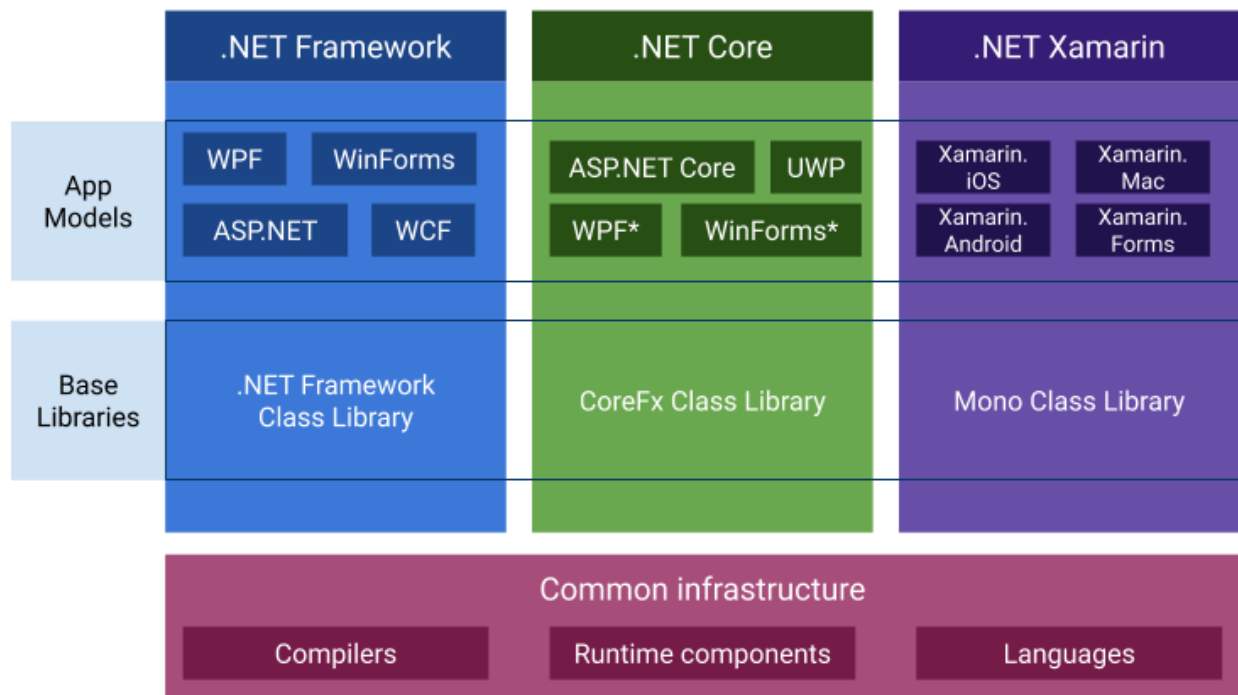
.NET Framework

.NET Core

.NET Xamarin

App Models

WPF

WinForms

ASP.NET

WCF

ASP.NET Core

UWP

WPF*

WinForms*

Xamarin. iOS

Xamarin. Mac

Xamarin. Android

Xamarin. Forms

Base Libraries

.NET Framework Class Library

CoreFx Class Library

Mono Class Library

Common infrastructure

Compilers

Runtime components

Languages